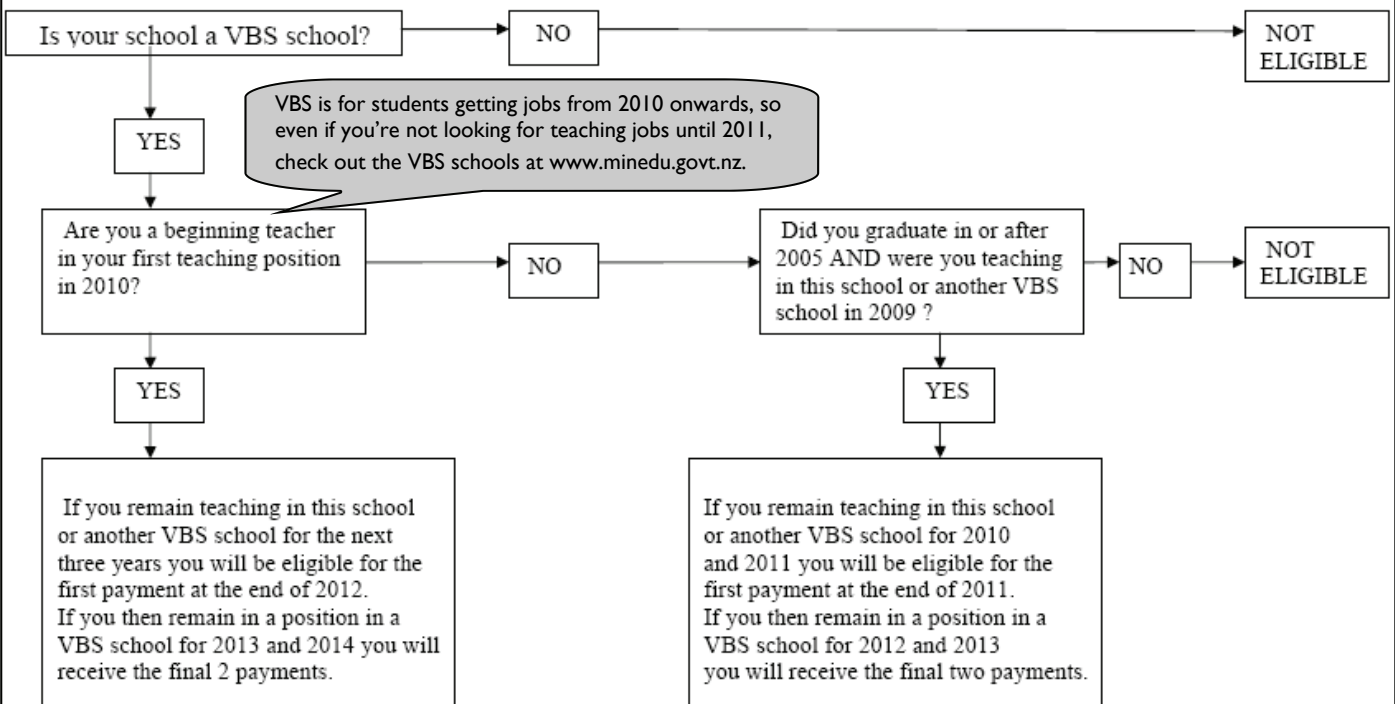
Is your school a VBS school?

NO

NOT ELIGIBLE

YES

VBS is for students getting jobs from 2010 onwards, so even if you're not looking for teaching jobs until 2011, check out the VBS schools at www.minedu.govt.nz.

Are you a beginning teacher in your first teaching position in 2010?

NO

Did you graduate in or after 2005 AND were you teaching in this school or another VBS school in 2009 ?

NO

NOT ELIGIBLE

YES

YES

If you remain teaching in this school or another VBS school for the next three years you will be eligible for the first payment at the end of 2012. If you then remain in a position in a VBS school for 2013 and 2014 you will receive the final 2 payments.

If you remain teaching in this school or another VBS school for 2010 and 2011 you will be eligible for the first payment at the end of 2011. If you then remain in a position in a VBS school for 2012 and 2013 you will receive the final two payments.